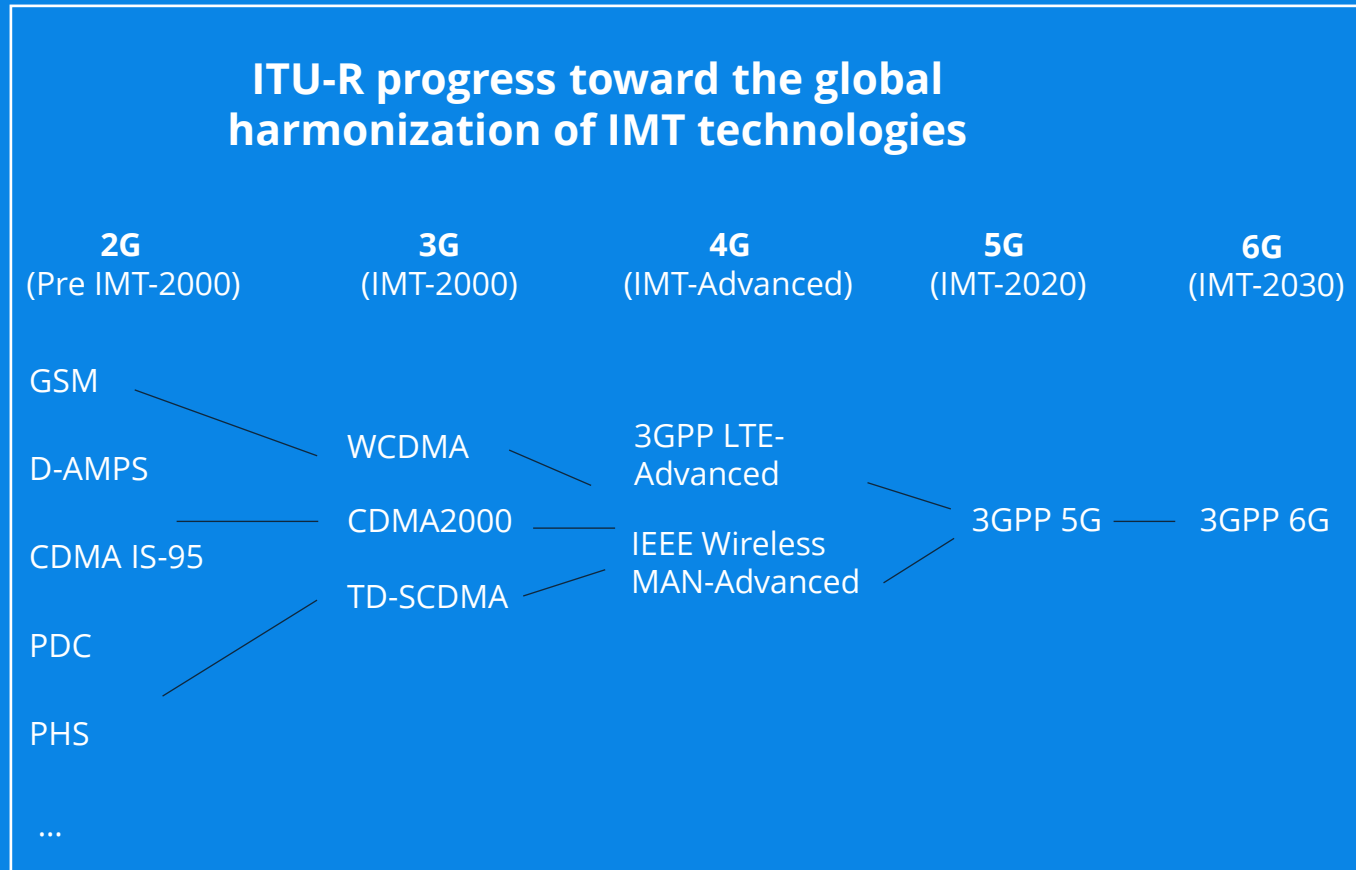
ITU-R progress toward the global harmonization of IMT technologies

2G
(Pre IMT-2000)

3G
(IMT-2000)

4G
(IMT-Advanced)

5G
(IMT-2020)

6G
(IMT-2030)

GSM

D-AMPS

CDMA IS-95

PDC

PHS

...

WCDMA

CDMA2000

TD-SCDMA

3GPP LTE-Advanced

IEEE Wireless MAN-Advanced

3GPP 5G

3GPP 6G